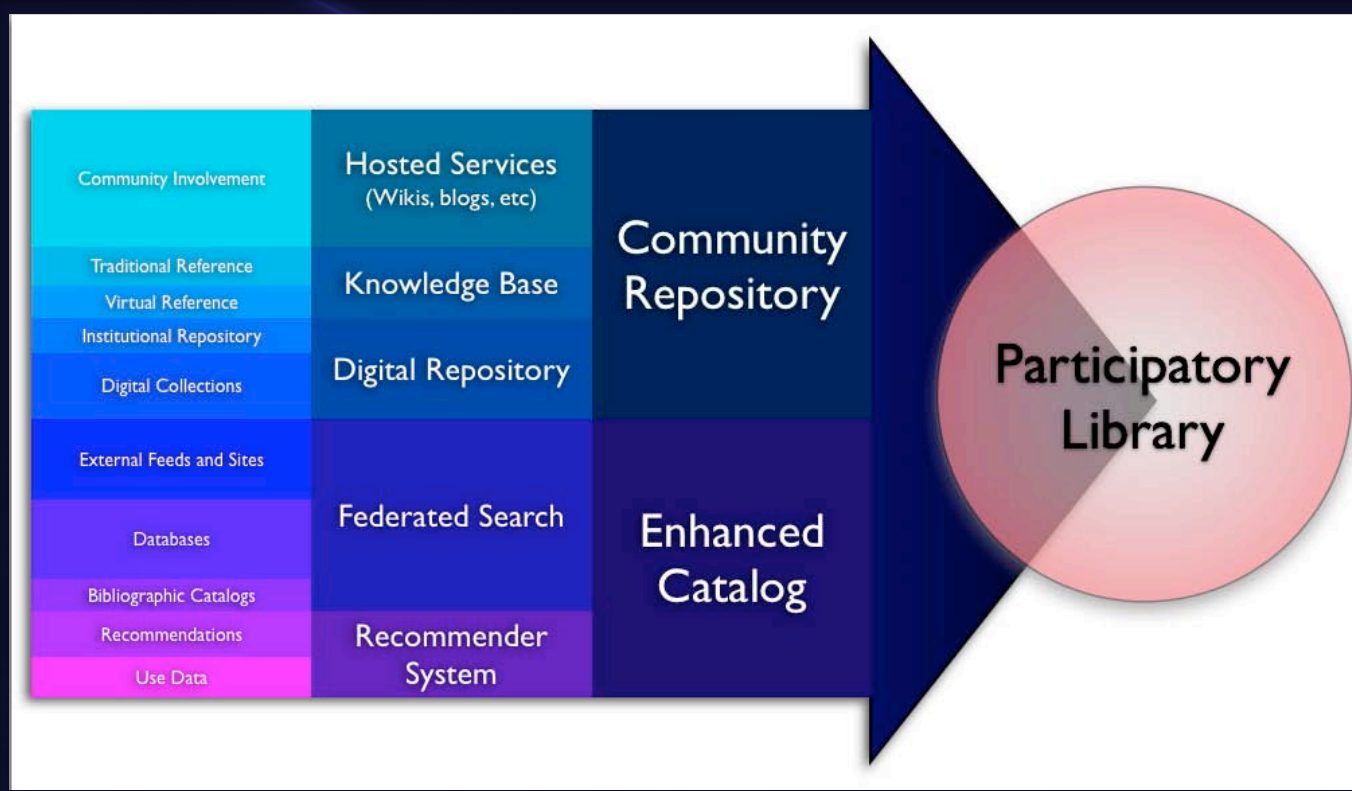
Community Involvement

Traditional Reference

Virtual Reference

Institutional Repository

Digital Collections

External Feeds and Sites

Databases

Bibliographic Catalogs

Recommendations

Use Data

Hosted Services (Wikis, blogs, etc)

Knowledge Base

Digital Repository

Federated Search

Recommender System

Community Repository

Enhanced Catalog

Participatory Library